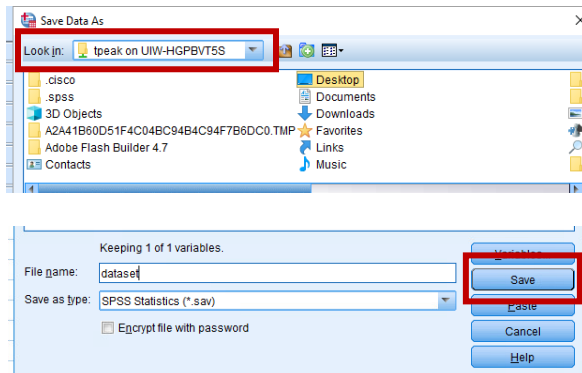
Save Data As

Look in: tpeak on UIW-HGPBVT5S

.cisco
.spss
3D Objects
A2A41B60D51F4C04BC94B4C94F7B6DC0.TMP
Adobe Flash Builder 4.7
Contacts

Desktop
Documents
Downloads
Favorites
Links
Music

Keeping 1 of 1 variables.

File name: dataset
Save as type: SPSS Statistics (*.sav)
Encrypt file with password

Variables
Save
Paste
Cancel
Help